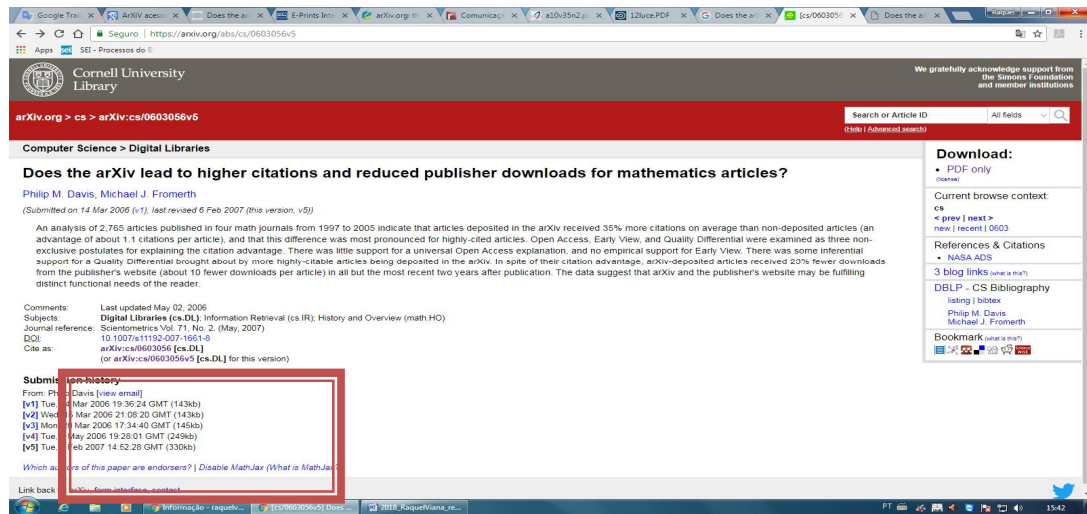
Google Trad | ArXiV acess | Does the ar | E-Prints Inter | arXiv.org: th | Comunicaçã | a10v35n2.p | 12luce.PDF | Does the ar | [cs/060305 | Does the ar

Seguro | https://arxiv.org/abs/cs/0603056v5

Apps SEI - Processos do

Cornell University Library

We gratefully acknowledge support from the Simons Foundation and member institutions

arXiv.org > cs > arXiv:cs/0603056v5

Search or Article ID | All fields
(Help | Advanced search)

Computer Science > Digital Libraries

Does the arXiv lead to higher citations and reduced publisher downloads for mathematics articles?

Philip M. Davis, Michael J. Fromerth

(Submitted on 14 Mar 2006 (v1), last revised 6 Feb 2007 (this version, v5))

An analysis of 2,765 articles published in four math journals from 1997 to 2005 indicate that articles deposited in the arXiv received 35% more citations on average than non-deposited articles (an advantage of about 1.1 citations per article), and that this difference was most pronounced for highly-cited articles. Open Access, Early View, and Quality Differential were examined as three non-exclusive postulates for explaining the citation advantage. There was little support for a universal Open Access explanation, and no empirical support for Early View. There was some inferential support for a Quality Differential brought about by more highly-citable articles being deposited in the arXiv. In spite of their citation advantage, arXiv-deposited articles received 23% fewer downloads from the publisher's website (about 10 fewer downloads per article) in all but the most recent two years after publication. The data suggest that arXiv and the publisher's website may be fulfilling distinct functional needs of the reader.

Comments: Last updated May 02, 2006
Subjects: Digital Libraries (cs.DL); Information Retrieval (cs.IR); History and Overview (math.HO)
Journal reference: Scientometrics Vol. 71, No. 2. (May, 2007)
DOI: 10.1007/s11192-007-1661-8
Cite as: arXiv:cs/0603056 [cs.DL]
(or arXiv:cs/0603056v5 [cs.DL] for this version)

Submi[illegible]on history
From: Ph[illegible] Davis [view email]
[v1] Tue, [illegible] Mar 2006 19:36:24 GMT (143kb)
[v2] Wed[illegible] Mar 2006 21:08:20 GMT (143kb)
[v3] Mon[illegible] Mar 2006 17:34:40 GMT (145kb)
[v4] Tue, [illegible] May 2006 19:28:01 GMT (249kb)
[v5] Tue, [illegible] Feb 2007 14:52:28 GMT (330kb)

Which au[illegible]rs of this paper are endorsers? | Disable MathJax (What is MathJax?)

Link back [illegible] arXiv, form interface, contact.

Download:
• PDF only
(license)

Current browse context:
cs
< prev | next >
new | recent | 0603

References & Citations
• NASA ADS

3 blog links (what is this?)

DBLP - CS Bibliography
listing | bibtex
Philip M. Davis
Michael J. Fromerth

Bookmark (what is this?)

Informação - raquelv... | [cs/0603056v5] Does ... | 2018_RaquelViana_re...

PT 15:42